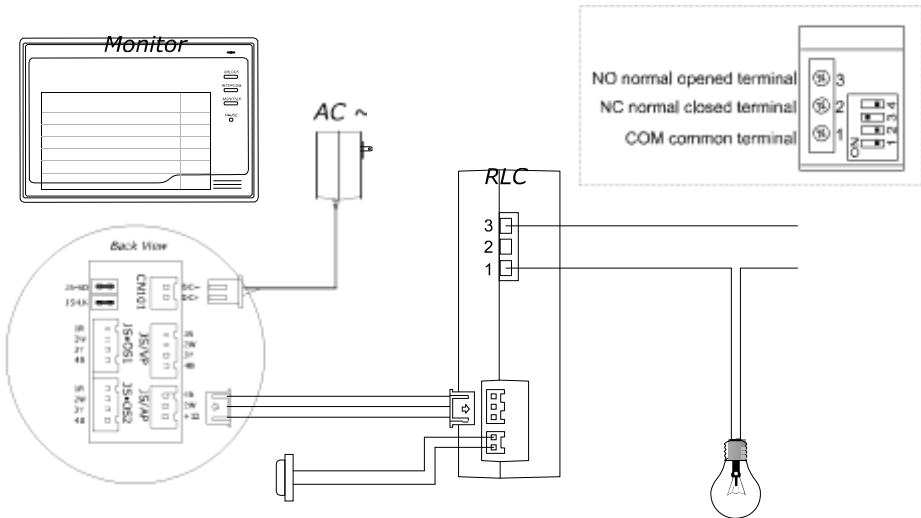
Monitor

AC ~

NO normal opened terminal 3
NC normal closed terminal 2
COM common terminal 1

ON 1 2 3 4

RLC

3
2
1

Back View

CN101

DC-
DC+

JS-MD
JS4K

JS•DS1
JS/VP

JS•DS2
JS/AP

1R
2V
3Y
4B

1R
2W
3Y
4B

1R
2V
3Y
4B

+ -
1
2
+ 12